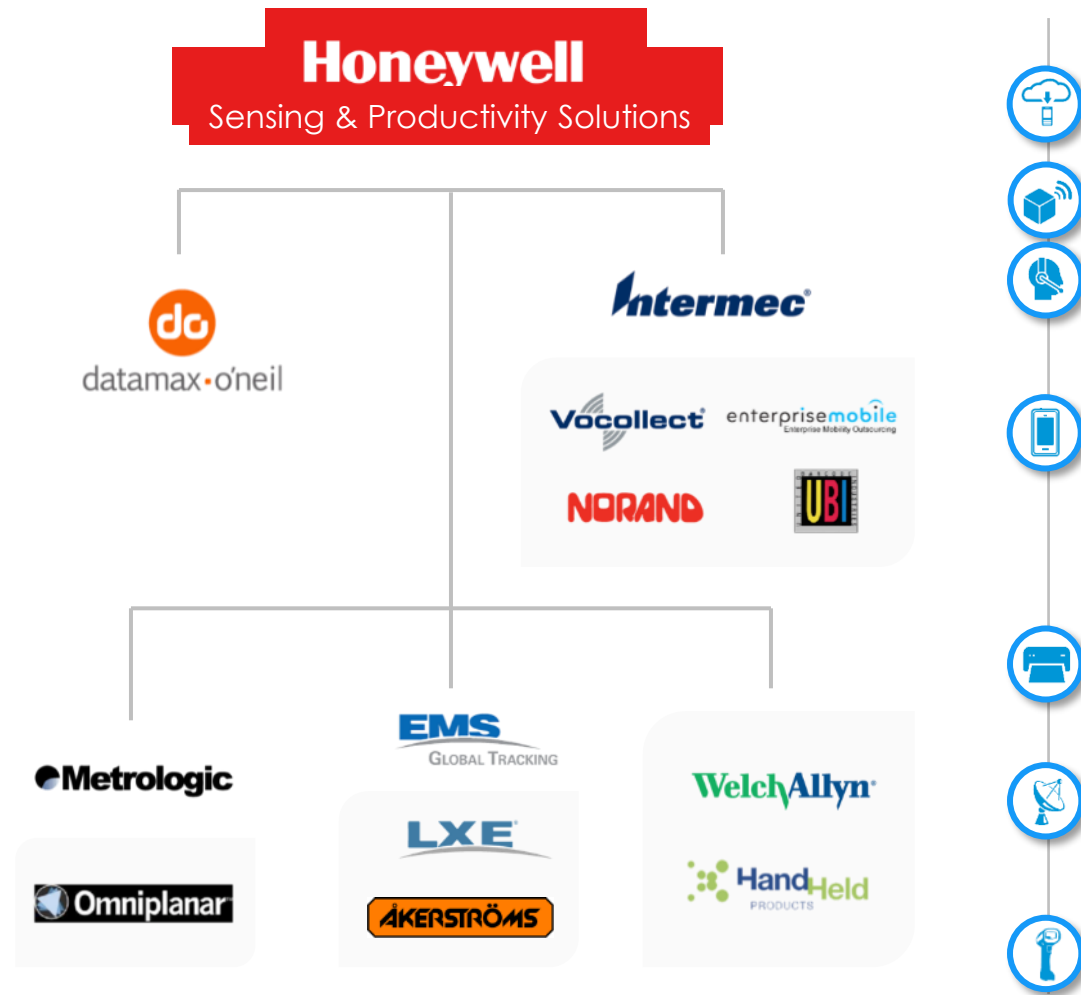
Honeywell
Sensing & Productivity Solutions

datamax·o'neil

Intermec

Vocollect
enterprisemobile
Enterprise Mobility Outsourcing

NORAND

UBI

Metrologic

Omniplanar

EMS
GLOBAL TRACKING

LXE

ÅKERSTRÖMS

WelchAllyn

HandHeld
PRODUCTS